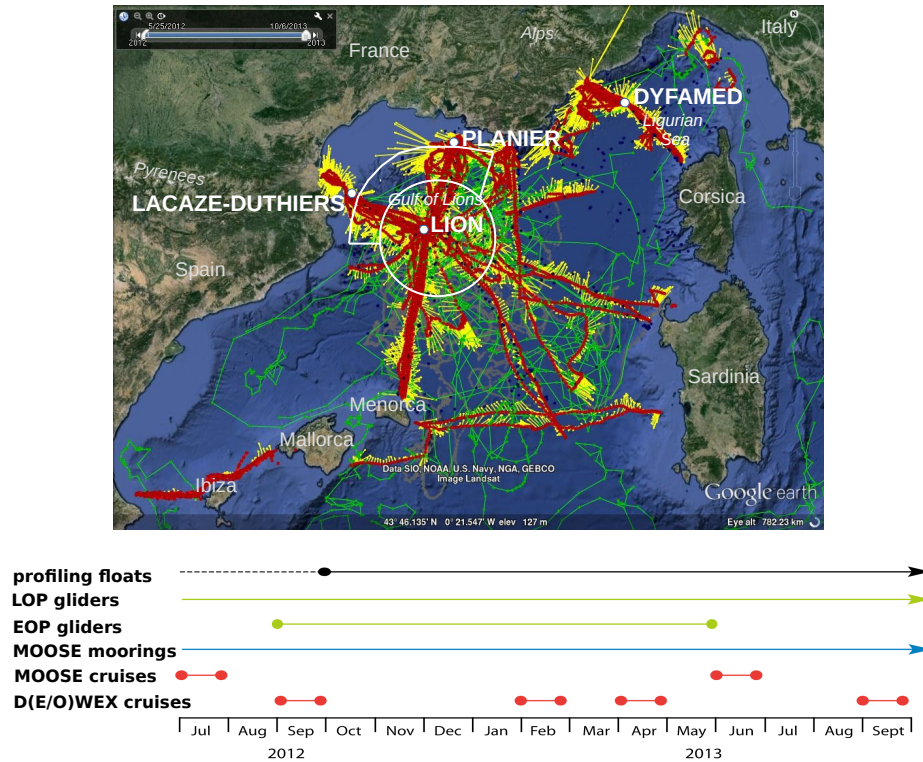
5/25/2012 10/8/2013
2012 2013
France
Alps
Italy
DYFAMED
Ligurian Sea
PLANIER
Pyrenees
LACAZE-DUTHIERS
Gulf of Lions
LION
Corsica
Spain
Sardinia
Menorca
Mallorca
Ibiza
Data SIO, NOAA, U.S. Navy, NGA, GEBCO
Image Landsat
Google earth
43° 46.135' N 0° 21.547' W elev 127 m
Eye alt 782.23 km

profiling floats
LOP gliders
EOP gliders
MOOSE moorings
MOOSE cruises
D(E/O)WEX cruises

| Jul | Aug | Sep | Oct | Nov | Dec | Jan | Feb | Mar | Apr | May | Jun | Jul | Aug | Sept |

2012
2013